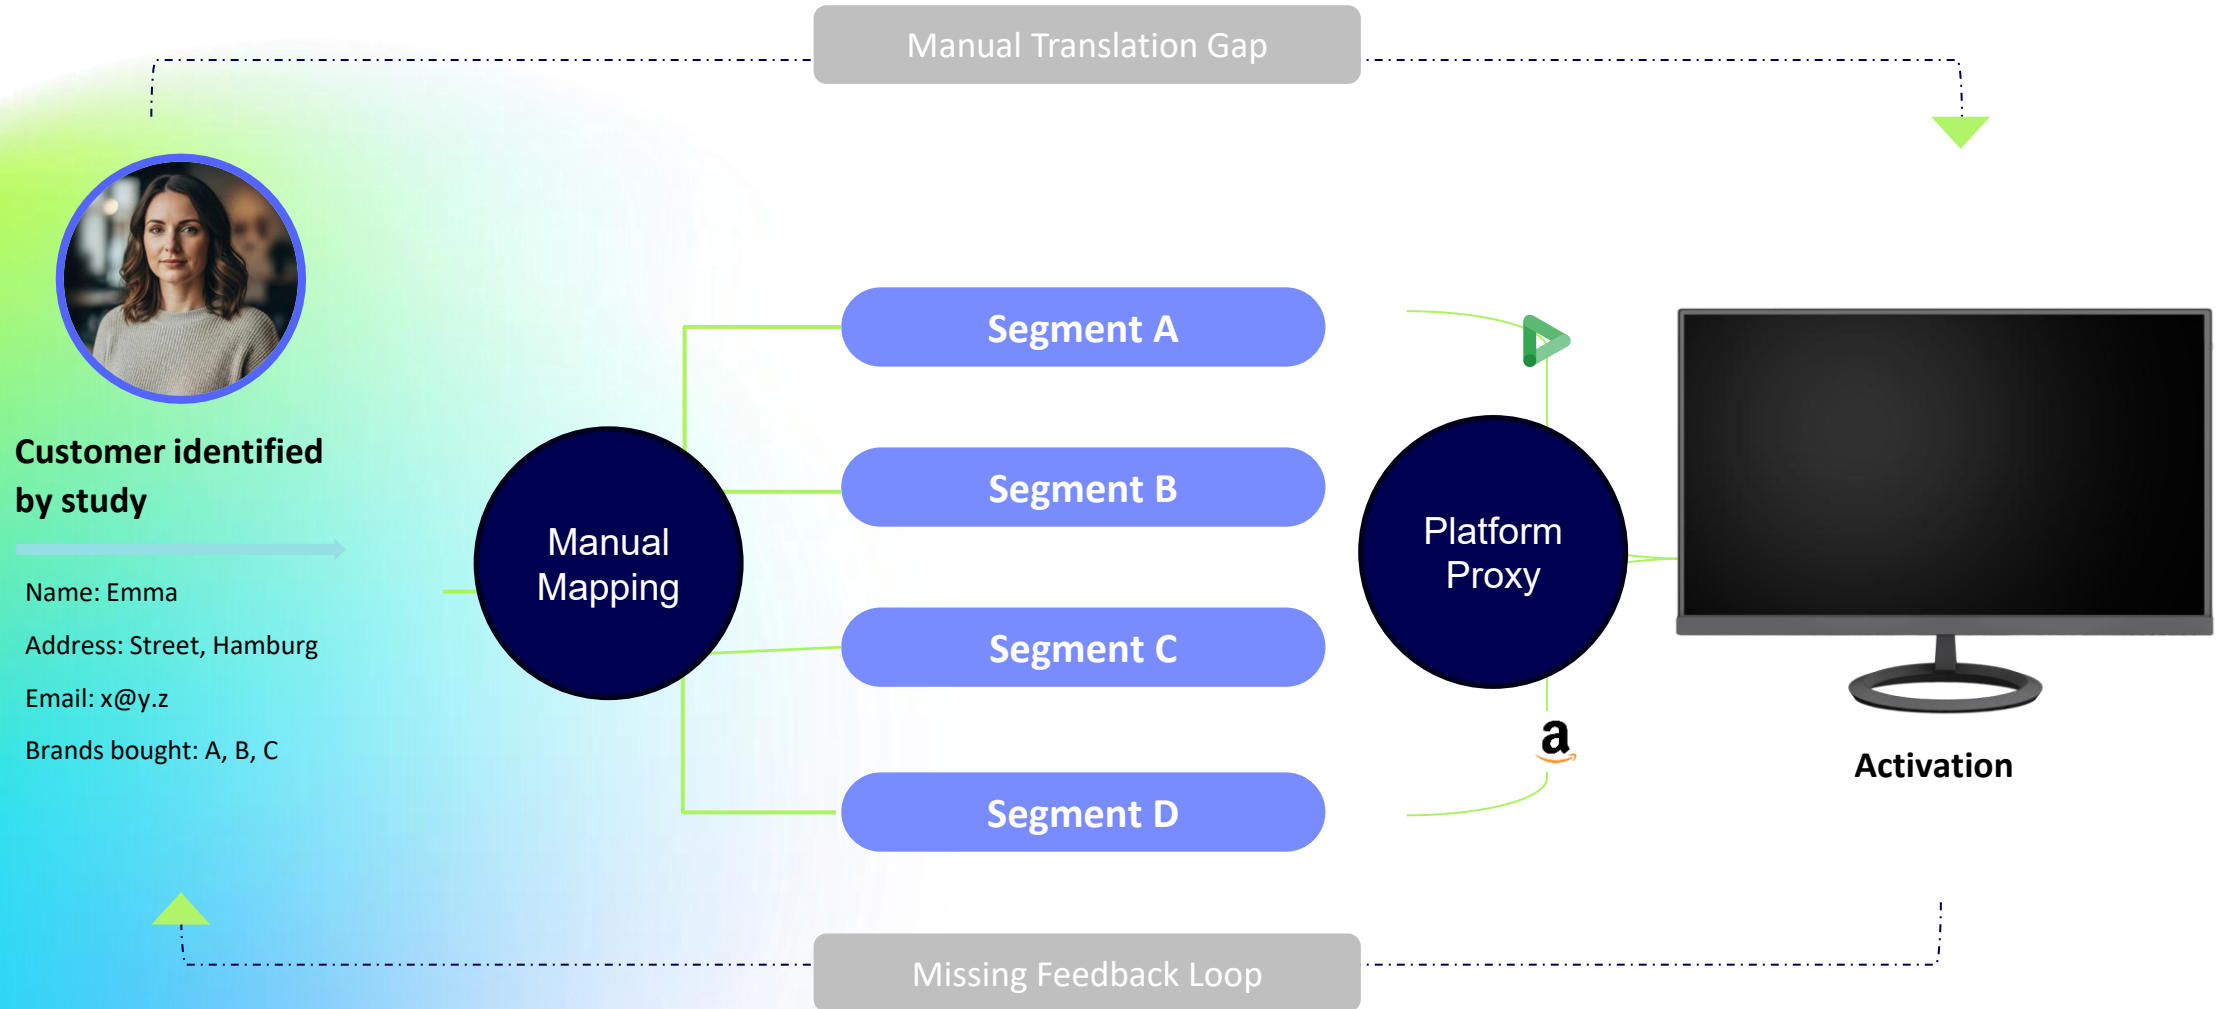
Manual Translation Gap

Customer identified by study

Name: Emma

Address: Street, Hamburg

Email: x@y.z

Brands bought: A, B, C

Manual Mapping

Segment A

Segment B

Segment C

Segment D

Platform Proxy

a

Activation

Missing Feedback Loop